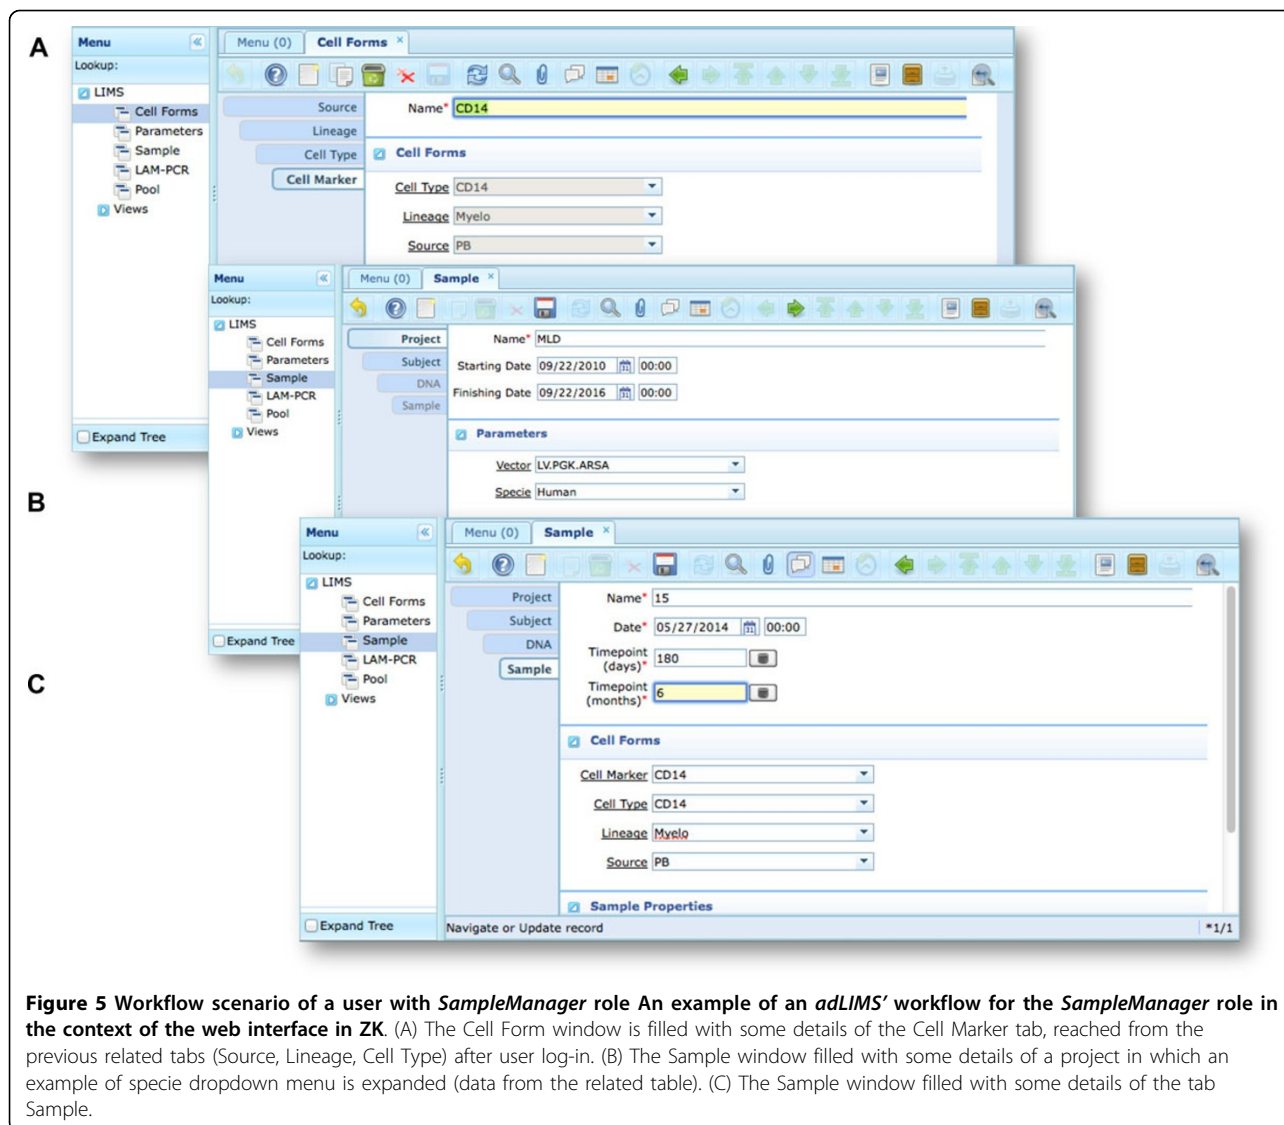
A

Menu
Lookup:
LIMS
Cell Forms
Parameters
Sample
LAM-PCR
Pool
Views
Expand Tree

Menu (0) | Cell Forms ×

Source
Lineage
Cell Type
Cell Marker

Name* CD14

Cell Forms

Cell Type CD14
Lineage Myelo
Source PB

B

Menu
Lookup:
LIMS
Cell Forms
Parameters
Sample
LAM-PCR
Pool
Views
Expand Tree

Menu (0) | Sample ×

Project
Subject
DNA
Sample

Name* MLD
Starting Date 09/22/2010 00:00
Finishing Date 09/22/2016 00:00

Parameters

Vector LV.PGK.ARSA
Specie Human

C

Menu
Lookup:
LIMS
Cell Forms
Parameters
Sample
LAM-PCR
Pool
Views
Expand Tree

Menu (0) | Sample ×

Project
Subject
DNA
Sample

Name* 15
Date* 05/27/2014 00:00
Timepoint (days)* 180
Timepoint (months)* 6

Cell Forms

Cell Marker CD14
Cell Type CD14
Lineage Myelo
Source PB

Sample Properties

Navigate or Update record
*1/1

**Figure 5 Workflow scenario of a user with *SampleManager* role An example of an *adLIMS'* workflow for the *SampleManager* role in the context of the web interface in ZK**. (A) The Cell Form window is filled with some details of the Cell Marker tab, reached from the previous related tabs (Source, Lineage, Cell Type) after user log-in. (B) The Sample window filled with some details of a project in which an example of specie dropdown menu is expanded (data from the related table). (C) The Sample window filled with some details of the tab Sample.